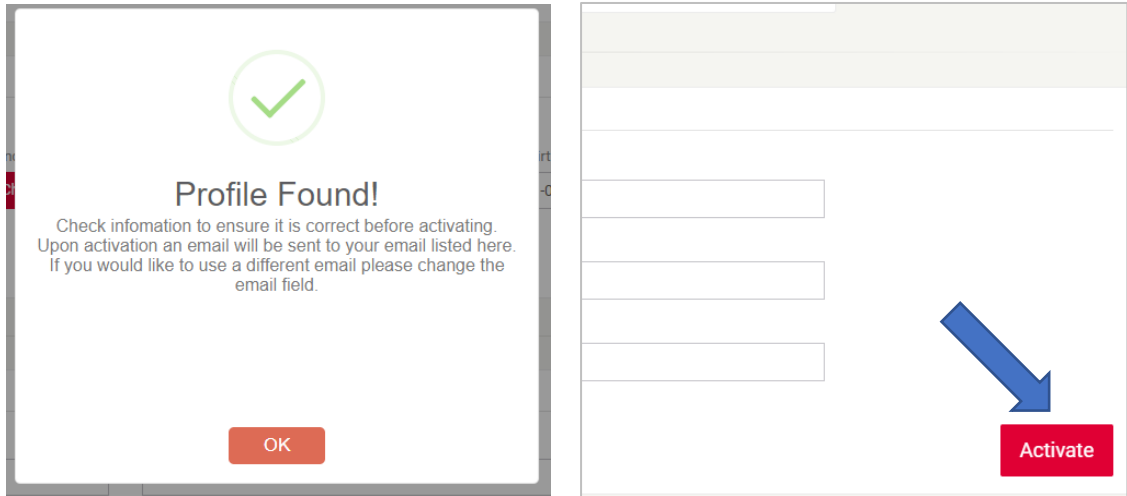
Profile Found!

Check infomation to ensure it is correct before activating. Upon activation an email will be sent to your email listed here. If you would like to use a different email please change the email field.

OK

Activate